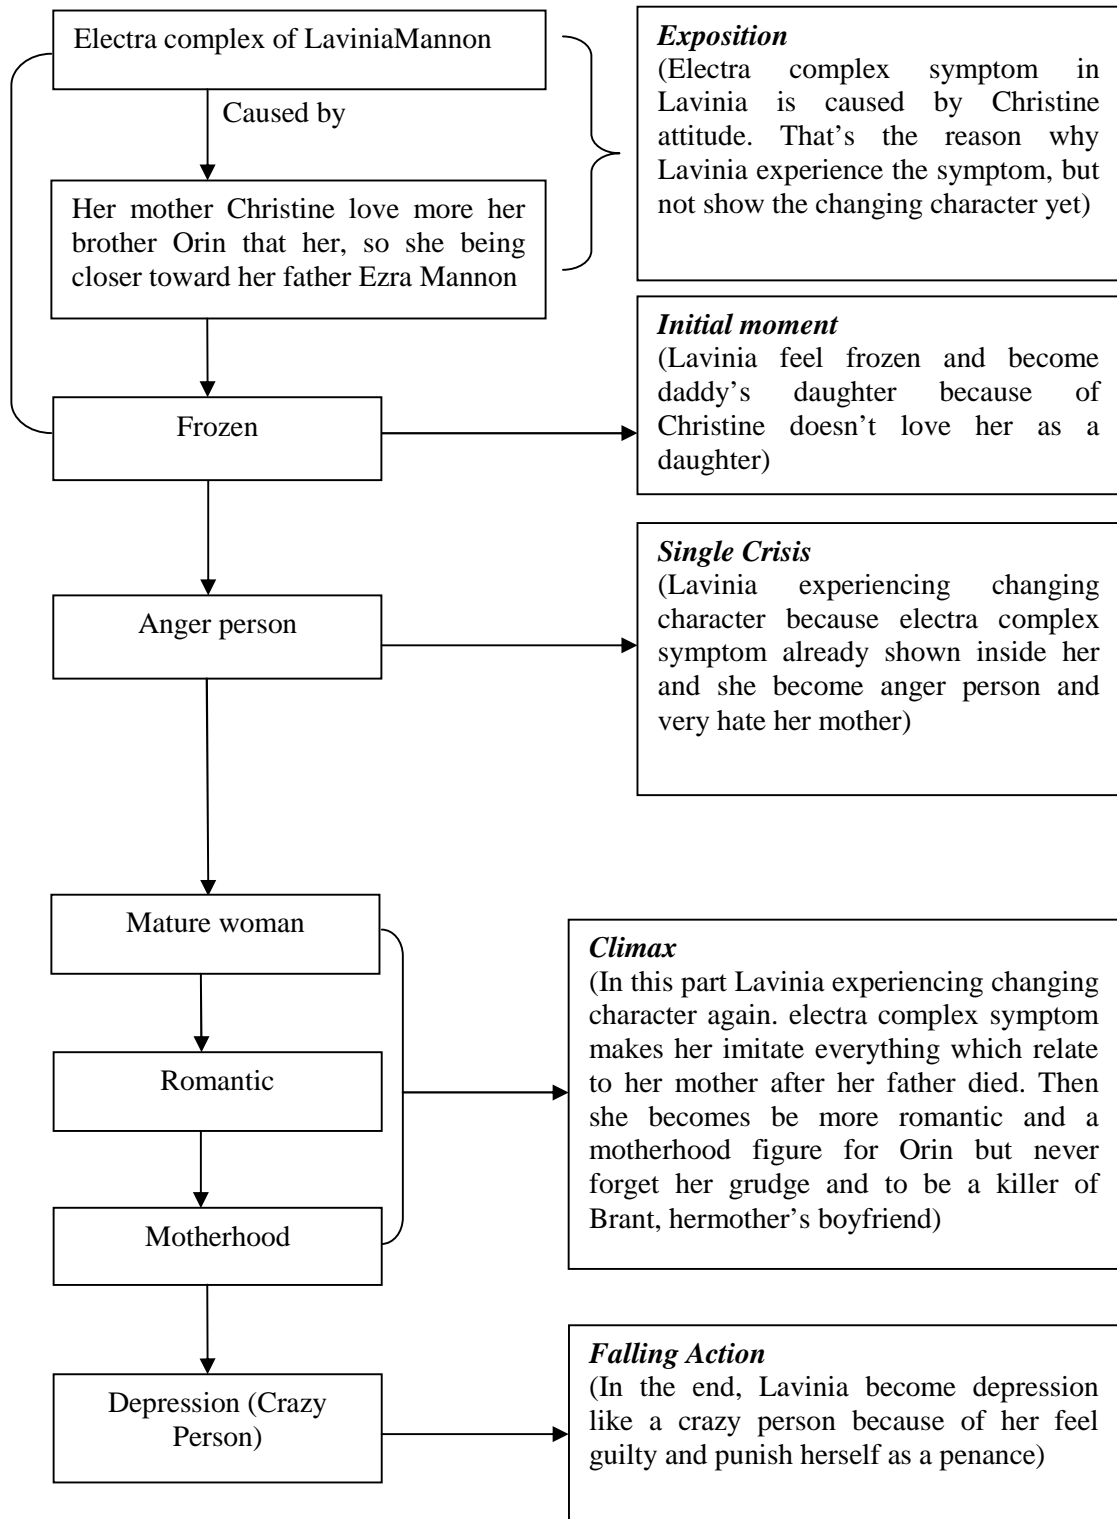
Electra complex of LaviniaMannon

Caused by

Her mother Christine love more her brother Orin that her, so she being closer toward her father Ezra Mannon

*Exposition*
(Electra complex symptom in Lavinia is caused by Christine attitude. That's the reason why Lavinia experience the symptom, but not show the changing character yet)

Frozen

*Initial moment*
(Lavinia feel frozen and become daddy's daughter because of Christine doesn't love her as a daughter)

Anger person

*Single Crisis*
(Lavinia experiencing changing character because electra complex symptom already shown inside her and she become anger person and very hate her mother)

Mature woman

Romantic

Motherhood

*Climax*
(In this part Lavinia experiencing changing character again. electra complex symptom makes her imitate everything which relate to her mother after her father died. Then she becomes be more romantic and a motherhood figure for Orin but never forget her grudge and to be a killer of Brant, hermother's boyfriend)

Depression (Crazy Person)

*Falling Action*
(In the end, Lavinia become depression like a crazy person because of her feel guilty and punish herself as a penance)